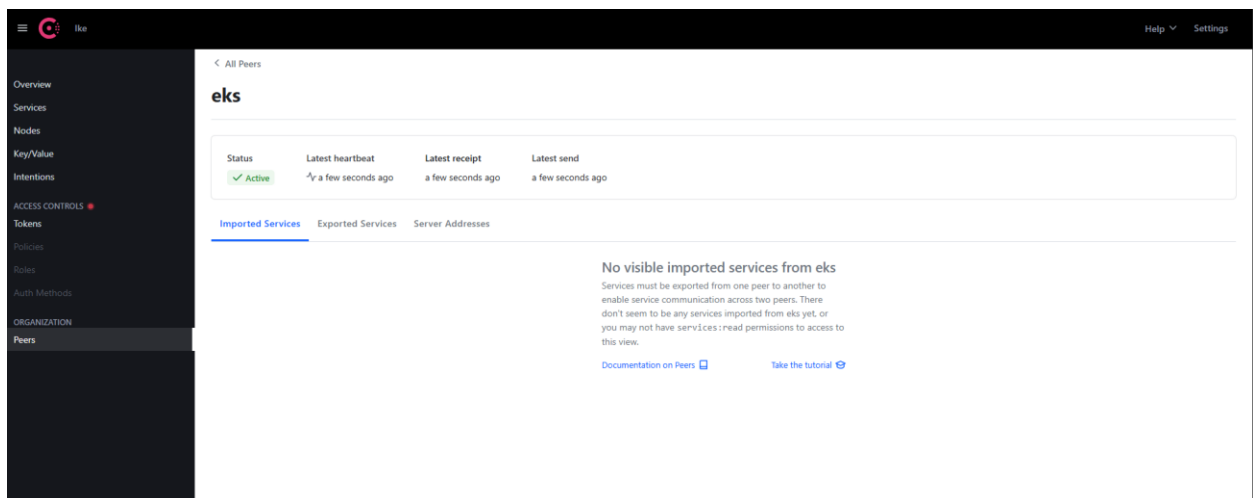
lke

Help Settings

Overview
Services
Nodes
Key/Value
Intentions
ACCESS CONTROLS
Tokens
Policies
Roles
Auth Methods
ORGANIZATION
Peers

< All Peers

eks

| Status | Latest heartbeat | Latest receipt | Latest send |
|---|---|---|---|
| ✓ Active | a few seconds ago | a few seconds ago | a few seconds ago |

Imported Services Exported Services Server Addresses

No visible imported services from eks

Services must be exported from one peer to another to enable service communication across two peers. There don't seem to be any services imported from eks yet, or you may not have services:read permissions to access to this view.

Documentation on Peers Take the tutorial